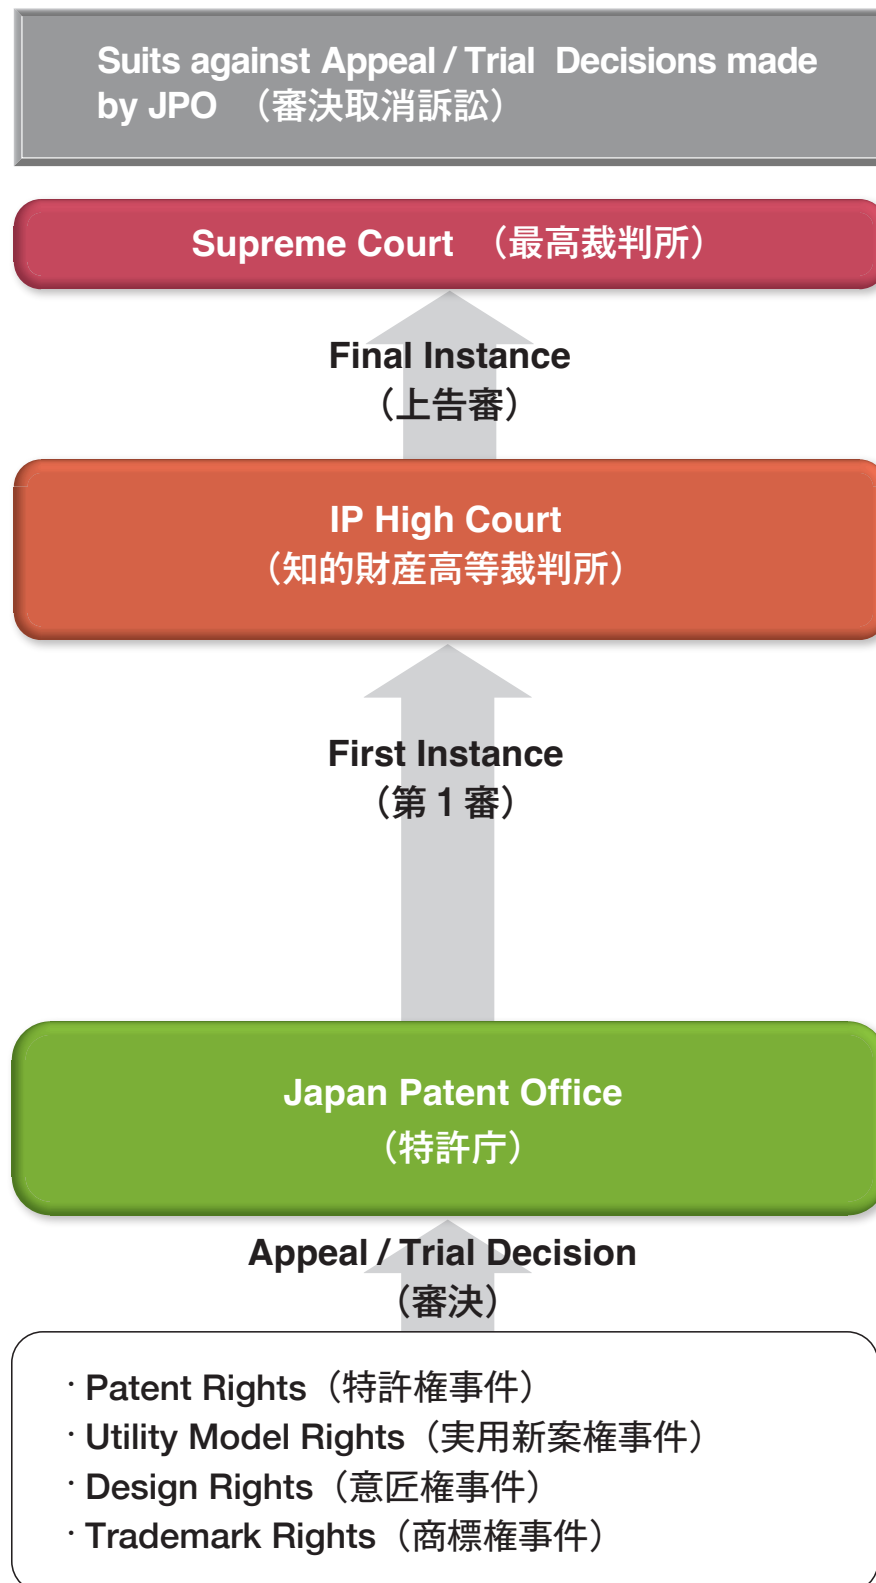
Suits against Appeal / Trial Decisions made by JPO （審決取消訴訟）

Supreme Court （最高裁判所）

Final Instance
（上告審）

IP High Court
（知的財産高等裁判所）

First Instance
（第 1 審）

Japan Patent Office
（特許庁）

Appeal / Trial Decision
（審決）

· Patent Rights（特許権事件）
· Utility Model Rights（実用新案権事件）
· Design Rights（意匠権事件）
· Trademark Rights（商標権事件）